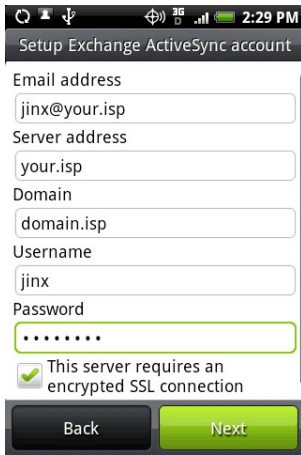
3G 2:29 PM

Setup Exchange ActiveSync account

Email address

jinx@your.isp

Server address

your.isp

Domain

domain.isp

Username

jinx

Password

••••••••

This server requires an encrypted SSL connection

Back

Next